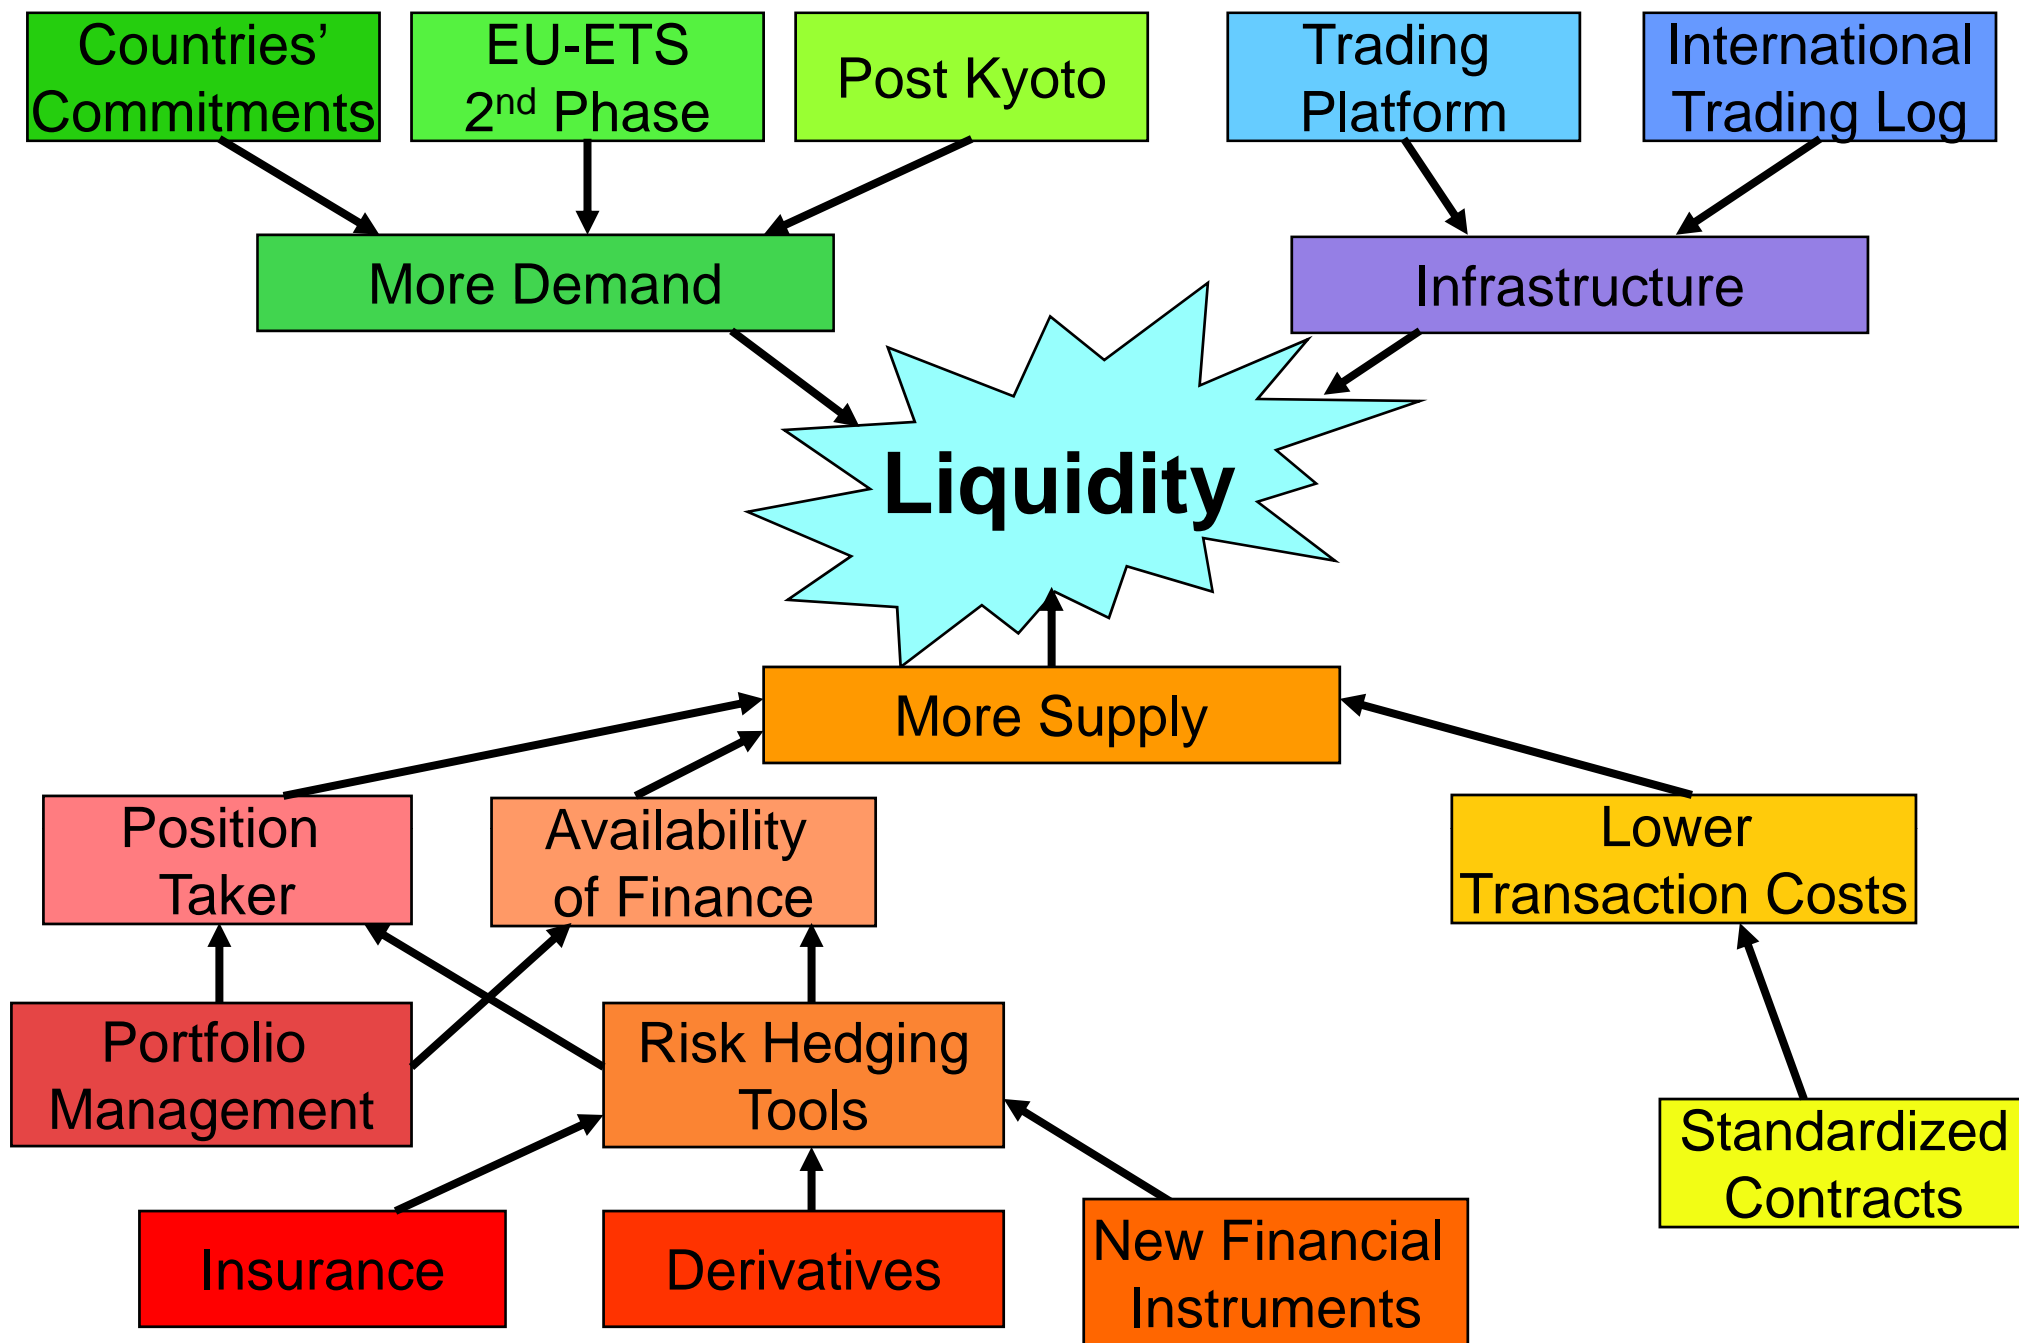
Countries' Commitments

EU-ETS $2^{nd}$ Phase

Post Kyoto

Trading Platform

International Trading Log

More Demand

Infrastructure

Liquidity

More Supply

Position Taker

Availability of Finance

Lower Transaction Costs

Portfolio Management

Risk Hedging Tools

Standardized Contracts

Insurance

Derivatives

New Financial Instruments